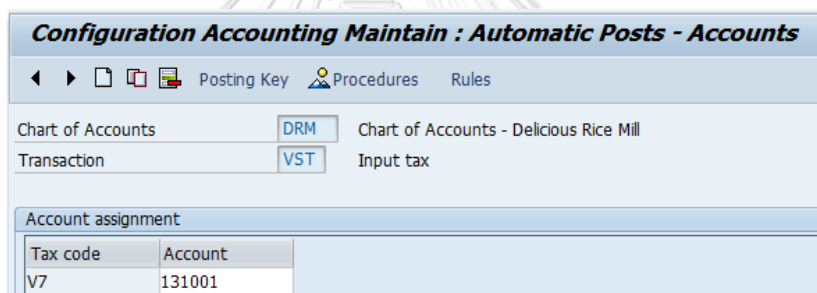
Configuration Accounting Maintain : Automatic Posts - Accounts

Posting Key Procedures Rules

Chart of Accounts DRM Chart of Accounts - Delicious Rice Mill

Transaction VST Input tax

Account assignment

| Tax code | Account |
|---|---|
| V7 | 131001 |